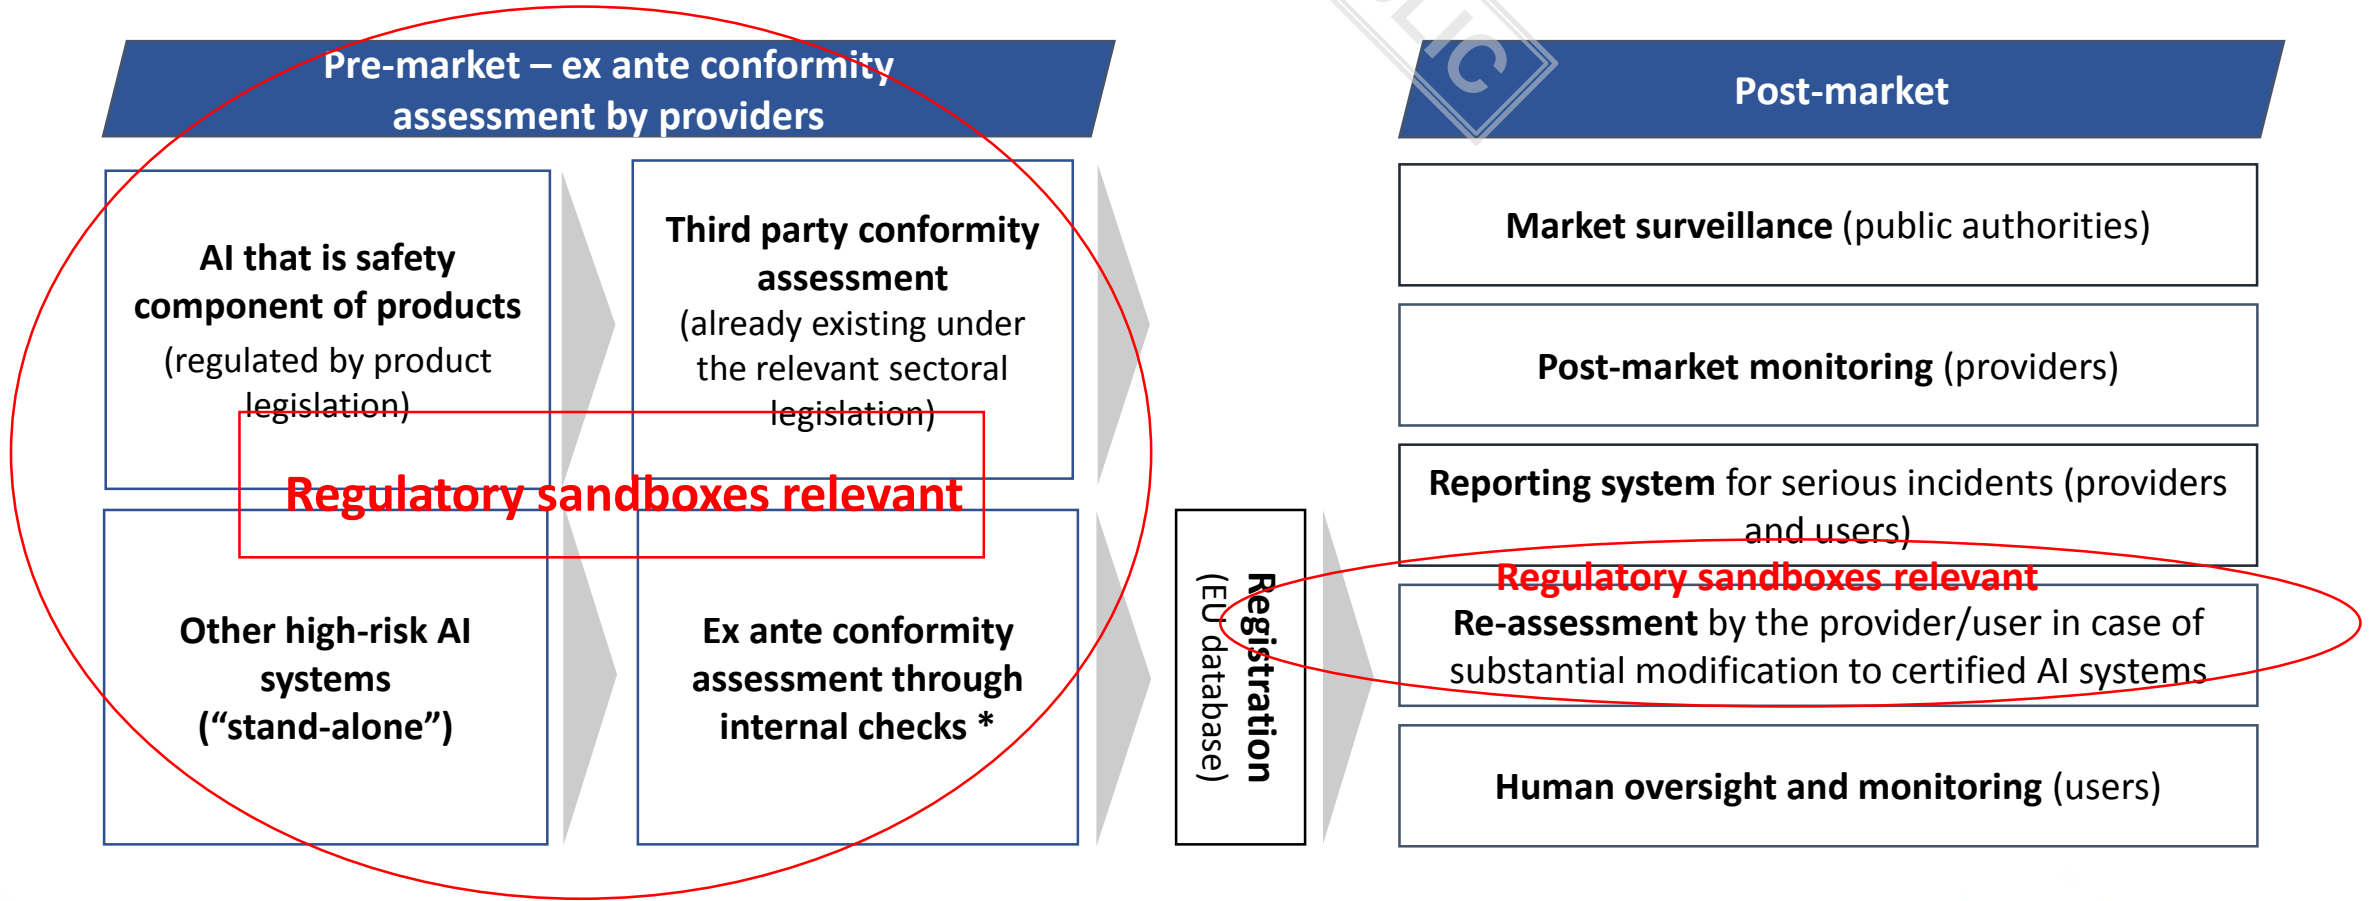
Pre-market – ex ante conformity assessment by providers

AI that is safety component of products (regulated by product legislation)

Third party conformity assessment (already existing under the relevant sectoral legislation)

Regulatory sandboxes relevant

Other high-risk AI systems ("stand-alone")

Ex ante conformity assessment through internal checks *

Registration (EU database)

Post-market

Market surveillance (public authorities)

Post-market monitoring (providers)

Reporting system for serious incidents (providers and users)

Regulatory sandboxes relevant

Re-assessment by the provider/user in case of substantial modification to certified AI systems

Human oversight and monitoring (users)